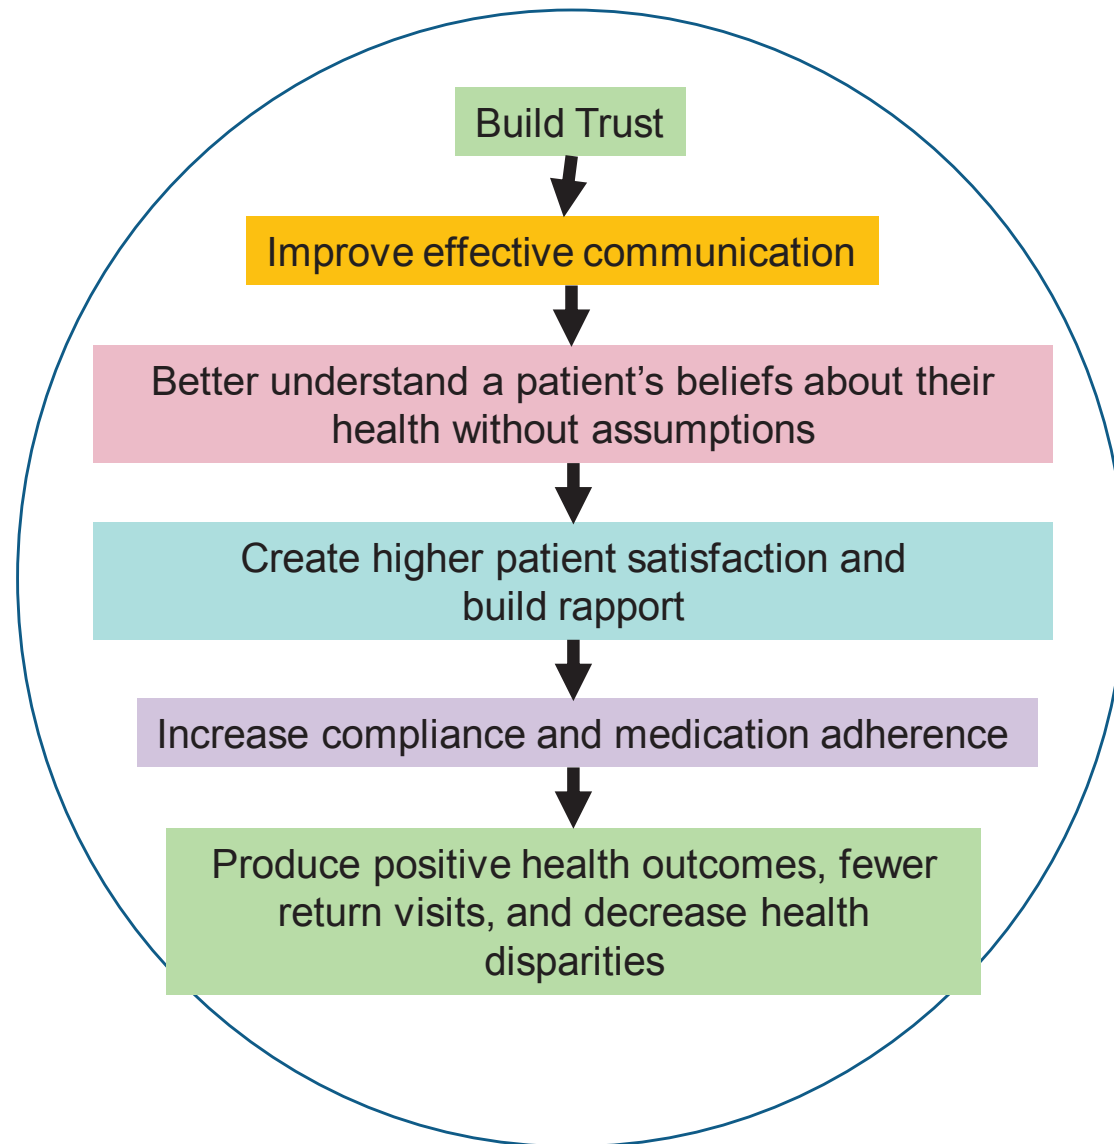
Build Trust

Improve effective communication

Better understand a patient’s beliefs about their health without assumptions

Create higher patient satisfaction and build rapport

Increase compliance and medication adherence

Produce positive health outcomes, fewer return visits, and decrease health disparities